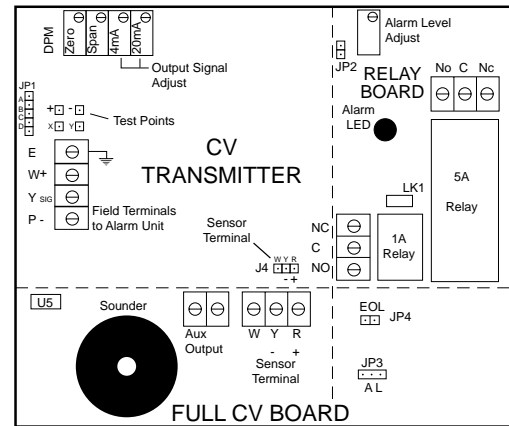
DPM
Zero
Span
4mA
20mA
Output Signal Adjust

JP1
A
B
C
D

+ -
X Y
Test Points

E
W+
Y SIG
P -
Field Terminals to Alarm Unit

CV
TRANSMITTER

Sensor Terminal
W Y R
J4
- +

Alarm Level Adjust
JP2
RELAY BOARD
No C Nc
Alarm LED
LK1
5A Relay
NC
C
NO
1A Relay

U5
Sounder
Aux Output
W Y R
- +
Sensor Terminal
EOL
JP4
JP3
A L

FULL CV BOARD